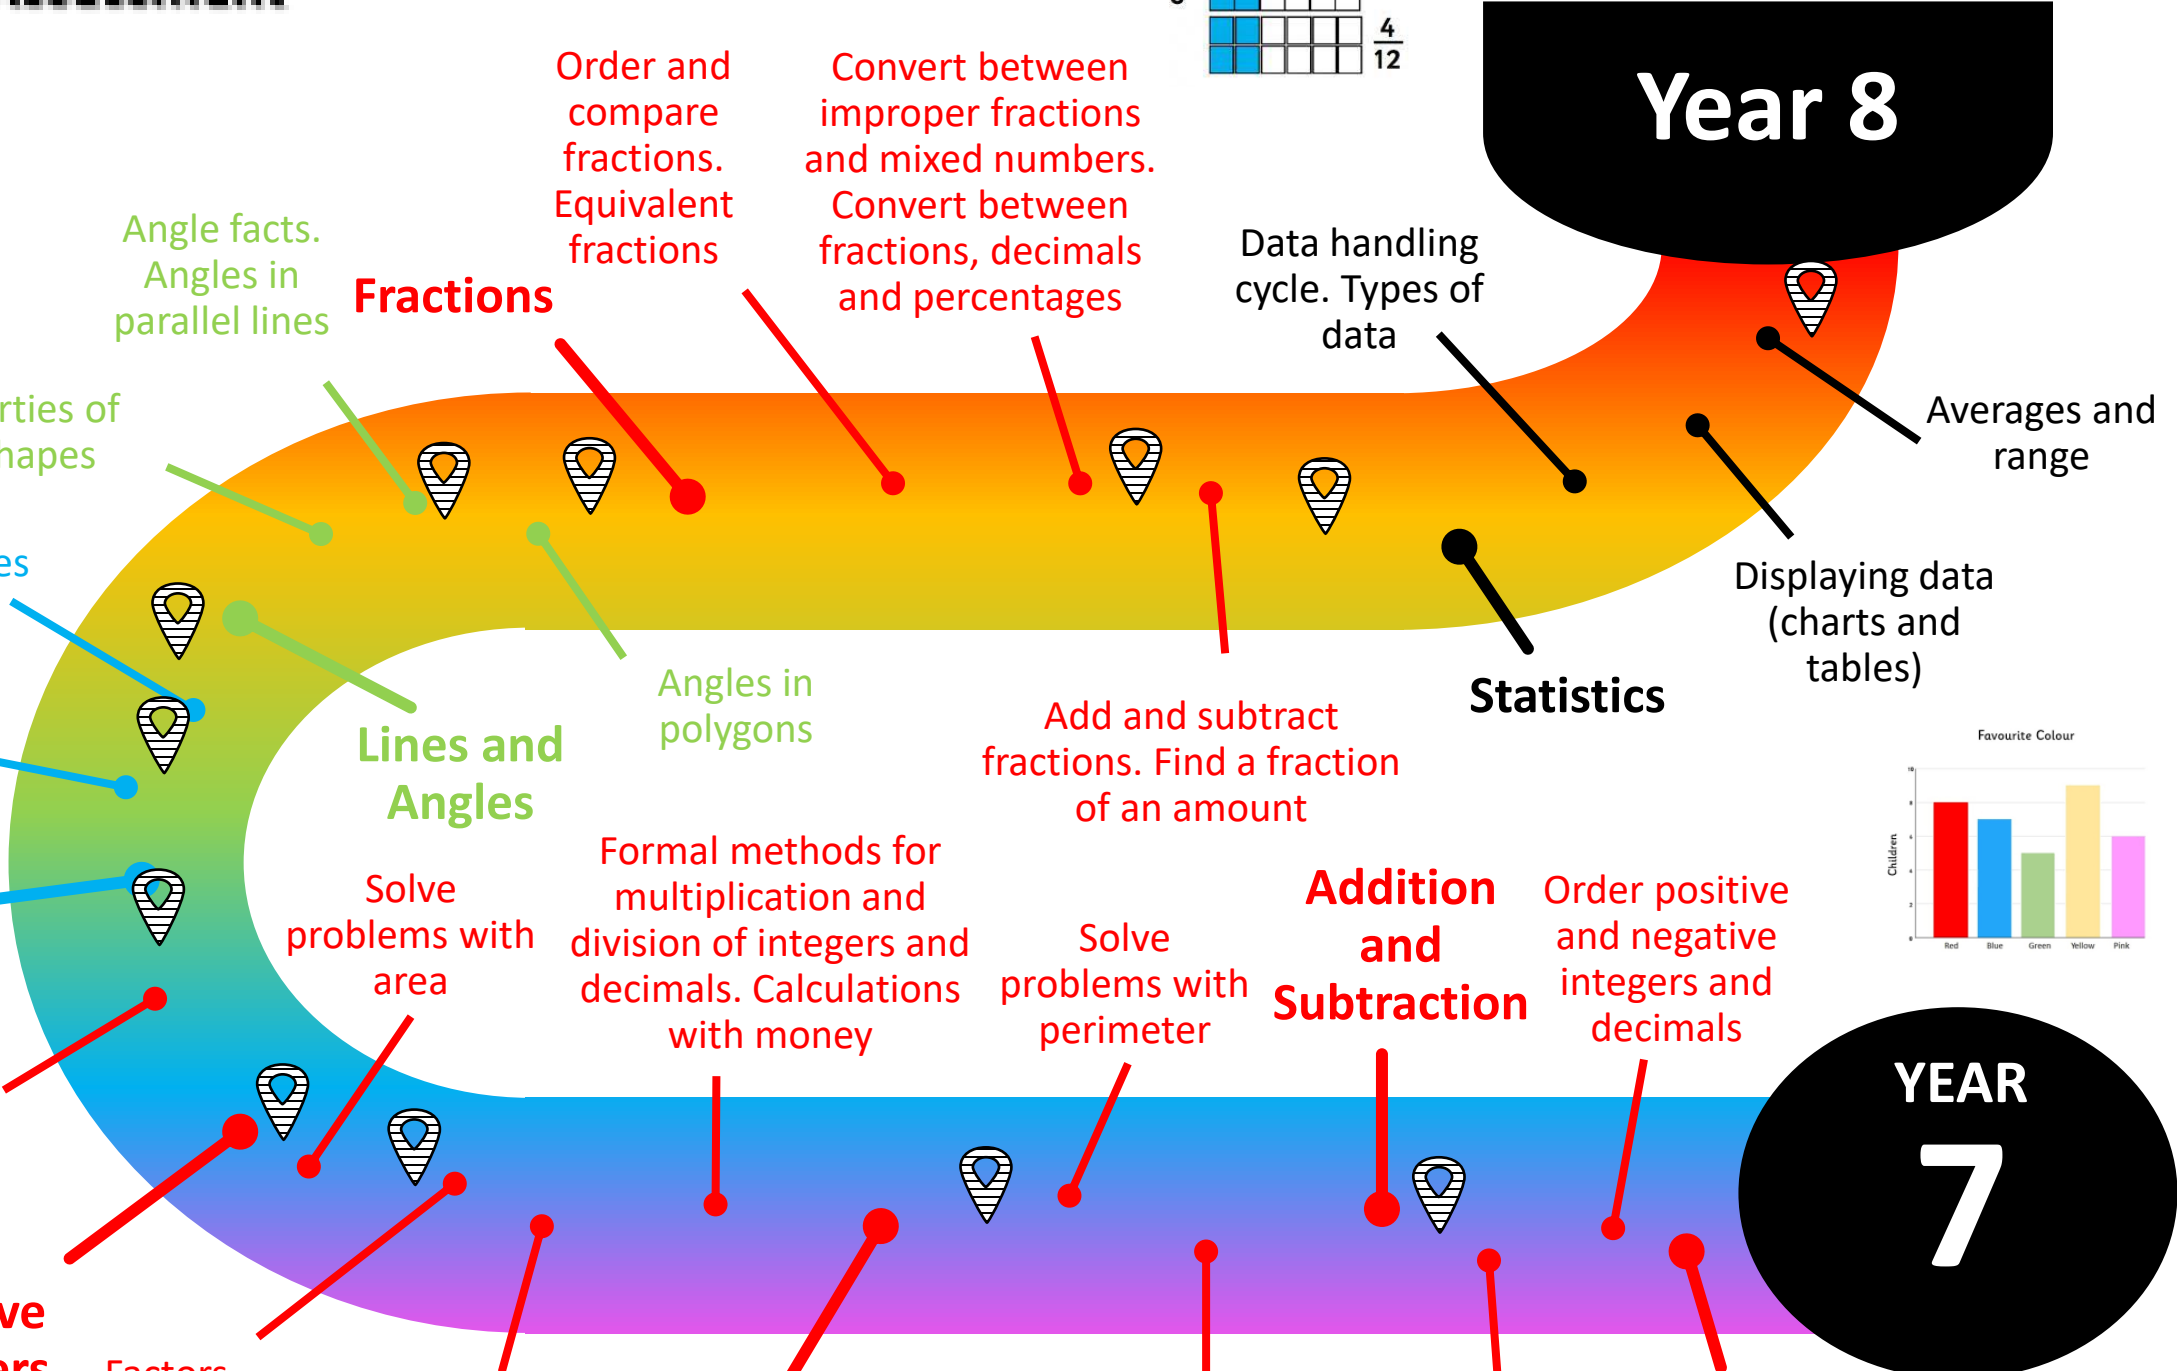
$\frac{4}{12}$

Year 8

Order and compare fractions. Equivalent fractions

Convert between improper fractions and mixed numbers. Convert between fractions, decimals and percentages

Data handling cycle. Types of data

Angle facts. Angles in parallel lines

Fractions

rties of hapes

Averages and range

es

Displaying data (charts and tables)

Statistics

Angles in polygons

Lines and Angles

Add and subtract fractions. Find a fraction of an amount

Favourite Colour

Children

Red Blue Green Yellow Pink

Solve problems with area

Formal methods for multiplication and division of integers and decimals. Calculations with money

Solve problems with perimeter

Addition and Subtraction

Order positive and negative integers and decimals

YEAR 7

ve

rs

Factors